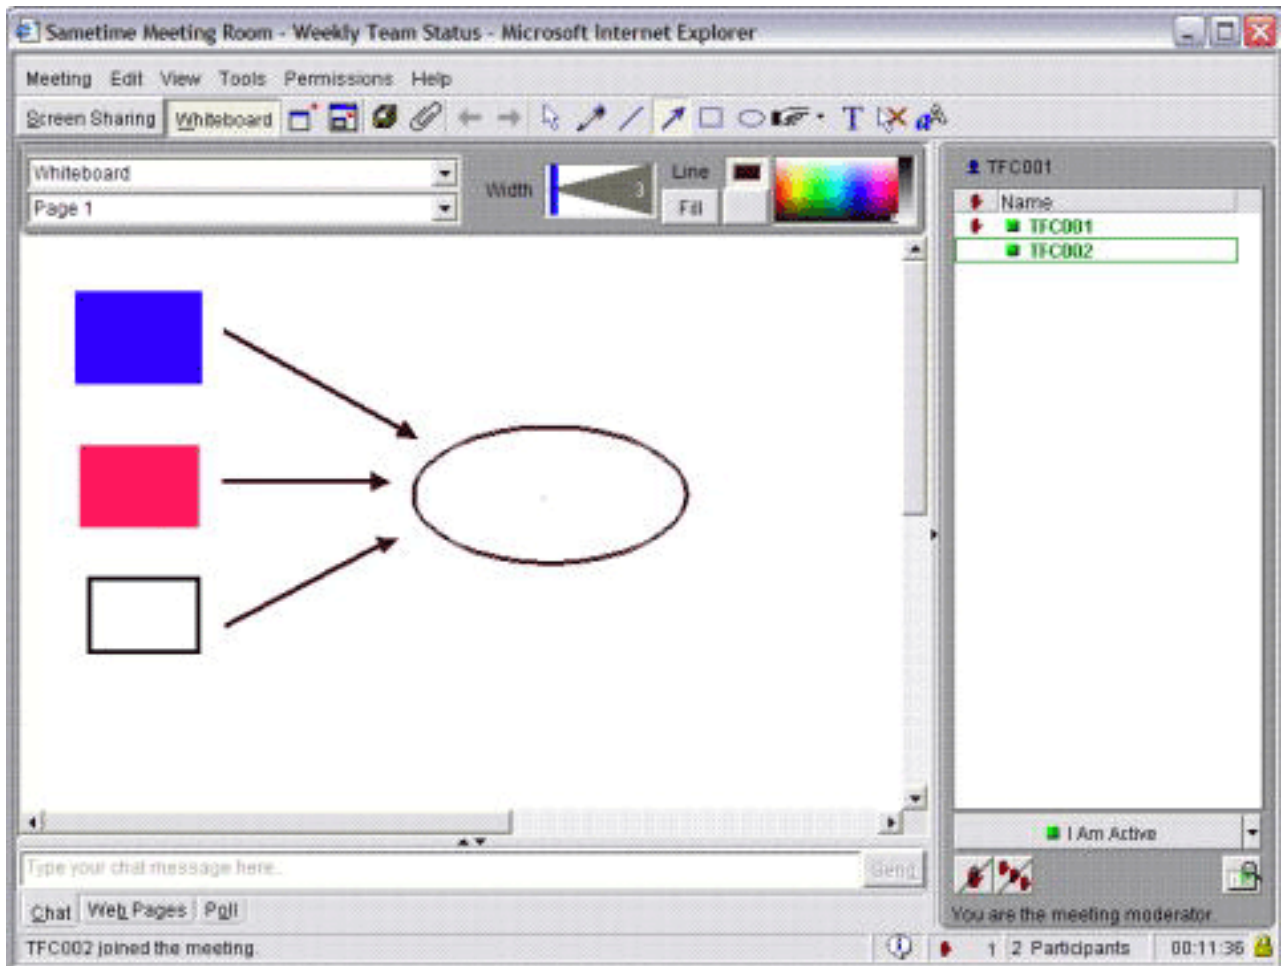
Sametime Meeting Room - Weekly Team Status - Microsoft Internet Explorer

Meeting Edit View Tools Permissions Help

Screen Sharing Whiteboard

Whiteboard
Page 1
Width 3
Line
Fill

TFC001
Name
TFC001
TFC002

I Am Active

You are the meeting moderator.

Type your chat message here.
Send

Chat Web Pages Poll

TFC002 joined the meeting.
1 2 Participants 00:11:36